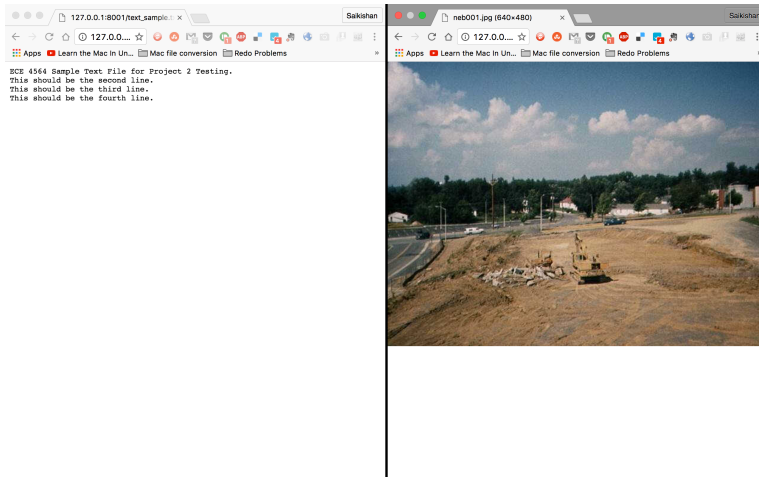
127.0.0.1:8001/text_sample.t ×

Saikishan

127.0.0....

Apps Learn the Mac in Un... Mac file conversion Redo Problems »

ECE 4564 Sample Text File for Project 2 Testing.
This should be the second line.
This should be the third line.
This should be the fourth line.

neb001.jpg (640×480) ×

Saikishan

127.0.0....

Apps Learn the Mac in Un... Mac file conversion Redo Problems